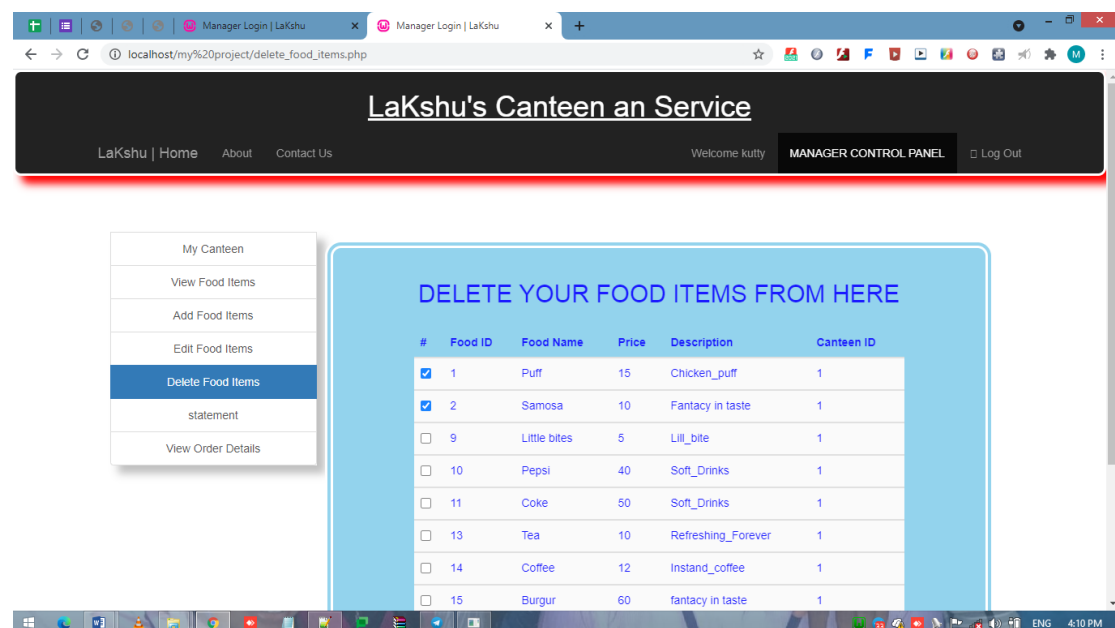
Manager Login | LaKshu
Manager Login | LaKshu
localhost/my%20project/delete_food_items.php

LaKshu's Canteen an Service

LaKshu | Home About Contact Us Welcome kutty MANAGER CONTROL PANEL Log Out

My Canteen
View Food Items
Add Food Items
Edit Food Items
Delete Food Items
statement
View Order Details

DELETE YOUR FOOD ITEMS FROM HERE

| # | Food ID | Food Name | Price | Description | Canteen ID |
|---|---|---|---|---|---|
| ☑ | 1 | Puff | 15 | Chicken_puff | 1 |
| ☑ | 2 | Samosa | 10 | Fantacy in taste | 1 |
| ☐ | 9 | Little bites | 5 | Lill_bite | 1 |
| ☐ | 10 | Pepsi | 40 | Soft_Drinks | 1 |
| ☐ | 11 | Coke | 50 | Soft_Drinks | 1 |
| ☐ | 13 | Tea | 10 | Refreshing_Forever | 1 |
| ☐ | 14 | Coffee | 12 | Instand_coffee | 1 |
| ☐ | 15 | Burgur | 60 | fantacy in taste | 1 |

ENG 4:10 PM